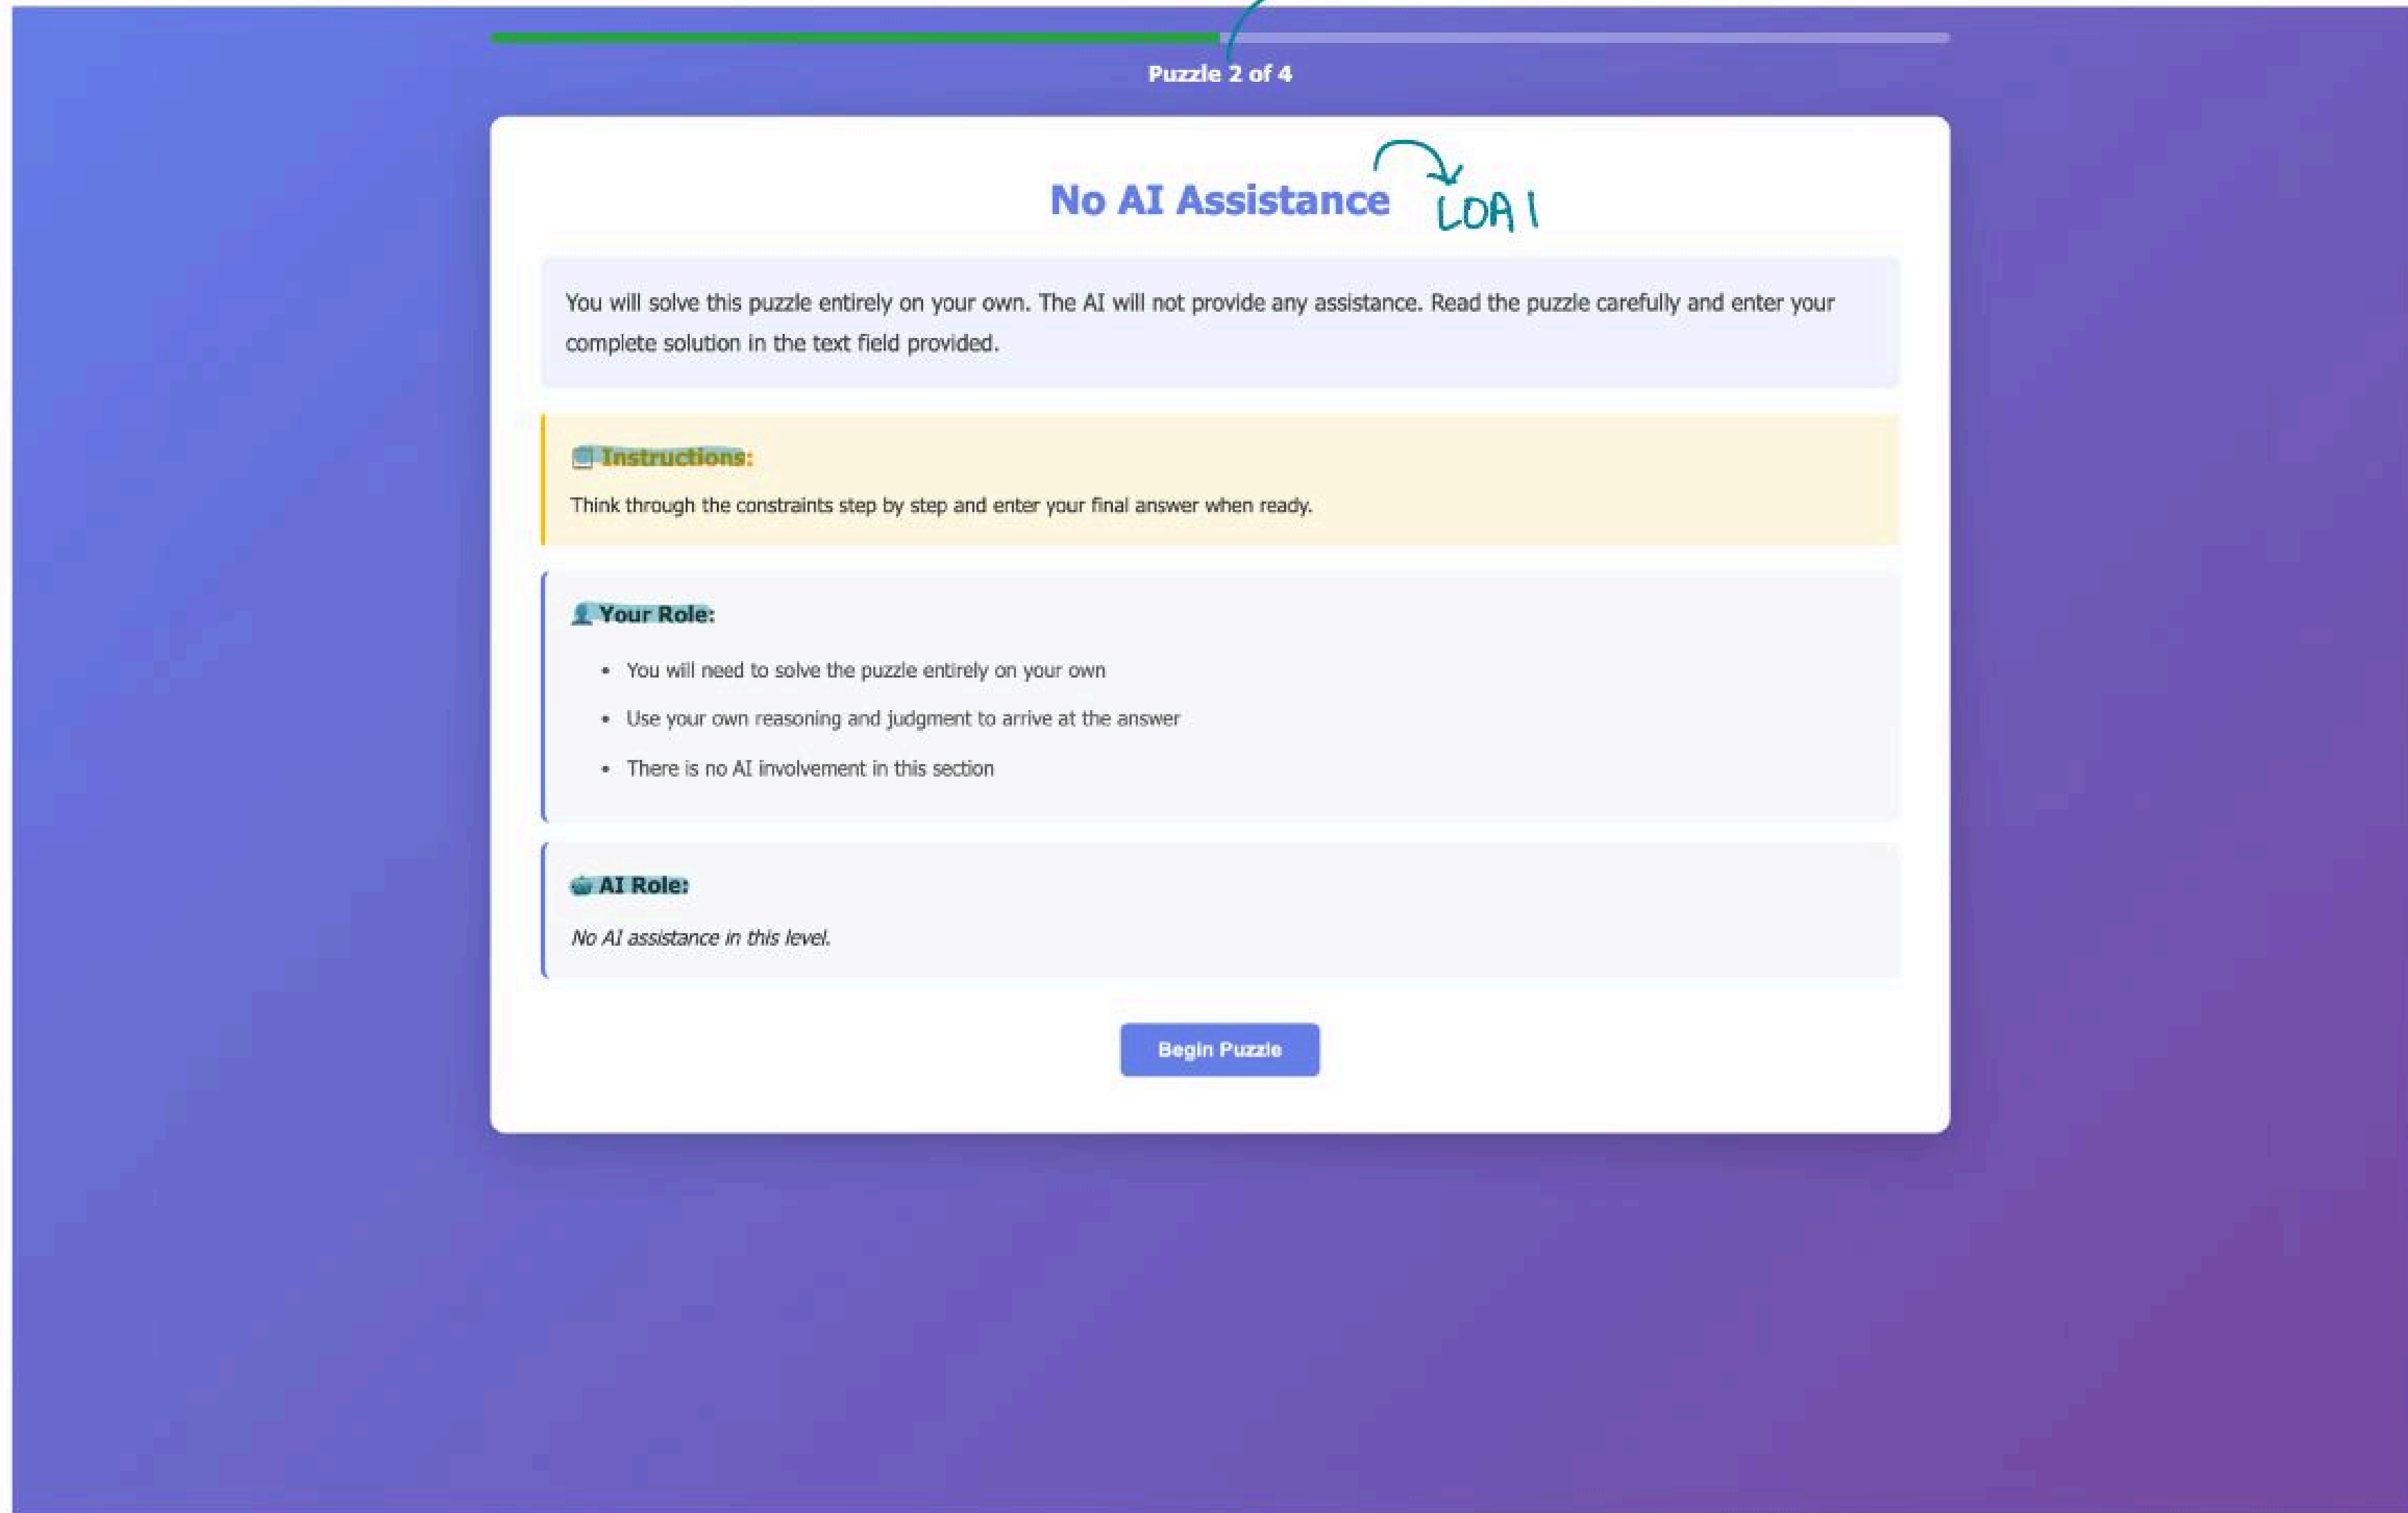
Puzzle 2 of 4

No AI Assistance

LOA 1

You will solve this puzzle entirely on your own. The AI will not provide any assistance. Read the puzzle carefully and enter your complete solution in the text field provided.

Instructions:

Think through the constraints step by step and enter your final answer when ready.

Your Role:

- You will need to solve the puzzle entirely on your own
- Use your own reasoning and judgment to arrive at the answer
- There is no AI involvement in this section

AI Role:

No AI assistance in this level.

Begin Puzzle